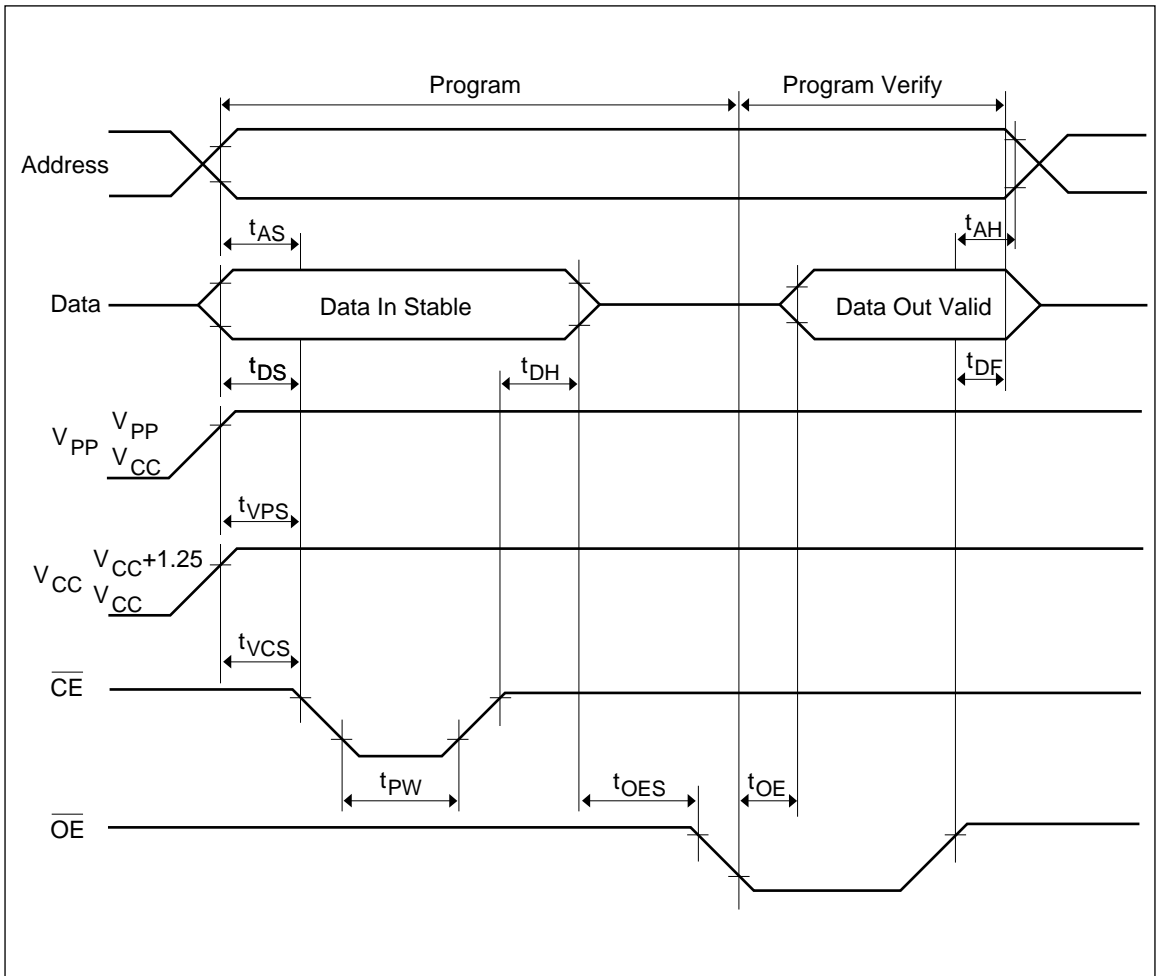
Program

Program Verify

Address

$t_{AS}$

$t_{AH}$

Data

Data In Stable

Data Out Valid

$t_{DS}$

$t_{DH}$

$t_{DF}$

$V_{PP}$ $V_{PP}$ $V_{CC}$

$t_{VPS}$

$V_{CC}$ $V_{CC}+1.25$ $V_{CC}$

$t_{VCS}$

$\overline{CE}$

$t_{PW}$

$t_{OES}$

$t_{OE}$

$\overline{OE}$